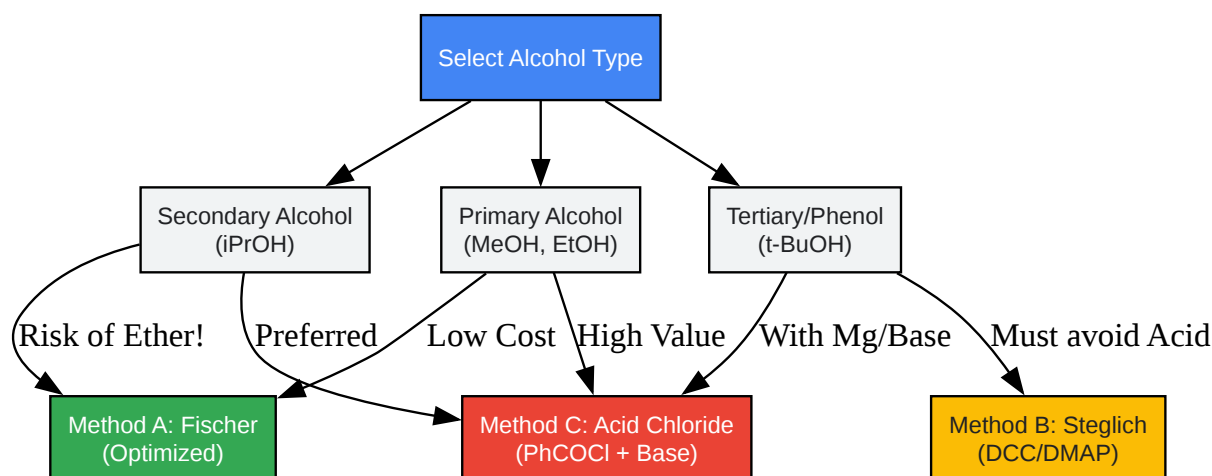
Select Alcohol Type

Secondary Alcohol (iPrOH)

Primary Alcohol (MeOH, EtOH)

Tertiary/Phenol (t-BuOH)

Risk of Ether!

Preferred

Low Cost

High Value

With Mg/Base

Must avoid Acid

Method A: Fischer (Optimized)

Method C: Acid Chloride (PhCOCl + Base)

Method B: Steglich (DCC/DMAP)